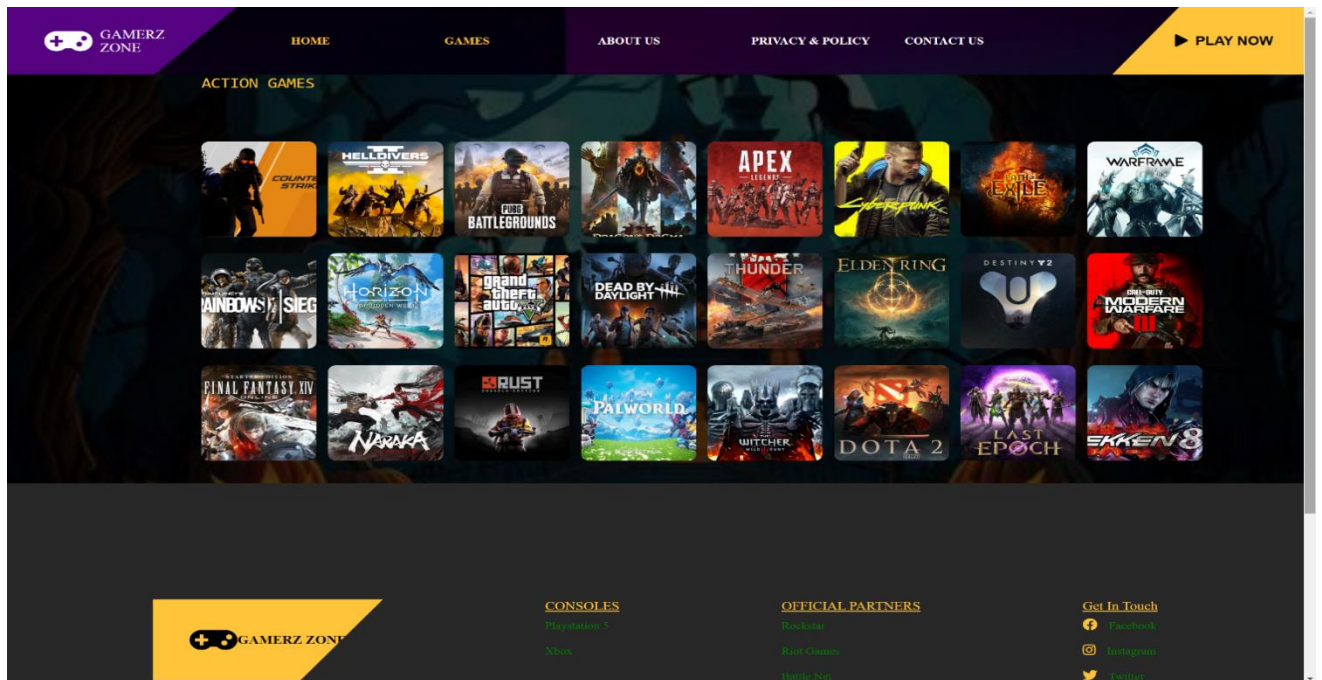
GAMERZ ZONE

HOME GAMES ABOUT US PRIVACY & POLICY CONTACT US

▶ PLAY NOW

ACTION GAMES

COUNTER STRIKE
HELLDIVERS II
PUBG BATTLEGROUNDS
APEX LEGENDS
Cyberpunk
Path of Exile
WARFRAME

RAINBOW SIX SIEGE
HORIZON FORBIDDEN WEST
Grand Theft Auto V
DEAD BY DAYLIGHT
WAR THUNDER
ELDEN RING
DESTINY 2
CALL OF DUTY MODERN WARFARE III

FINAL FANTASY XIV ONLINE
NARAKA
RUST
PALWORLD
WITCHER WILD HUNT
DOTA 2
LAST EPOCH
TEKKEN 8

GAMERZ ZONE

CONSOLES
Playstation 5
Xbox

OFFICIAL PARTNERS
Rockstar
Riot Games
Battle.Net

Get In Touch
Facebook
Instagram
Twitter